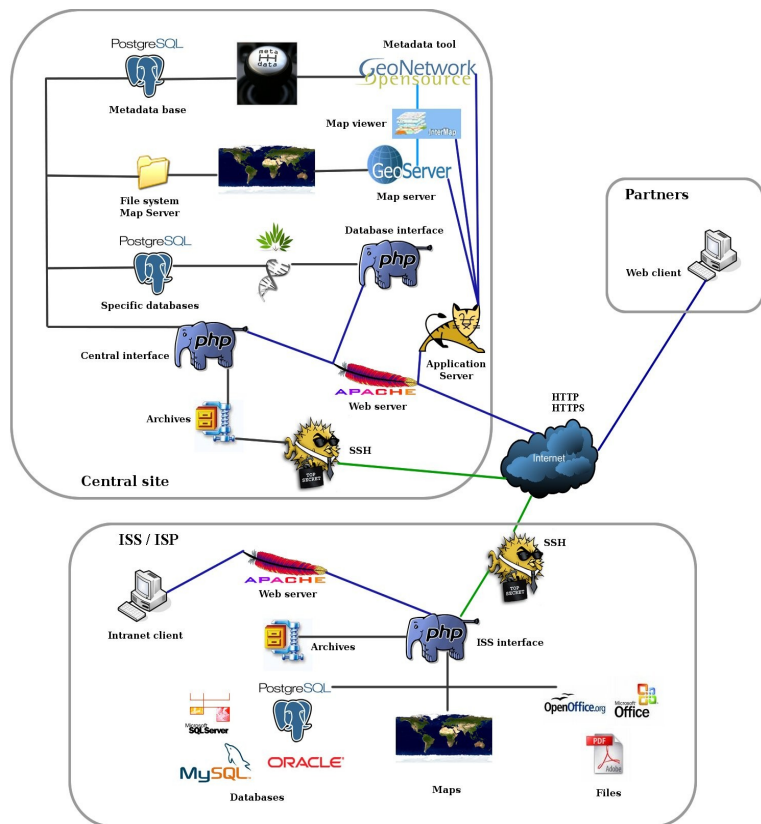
PostgreSQL

meta data

Metadata tool

GeoNetwork opensource

Metadata base

Map viewer

InterMap

GeoServer

File system Map Server

Map server

Partners

PostgreSQL

Database interface

php

Web client

Specific databases

php

Central interface

APACHE

Application Server

Web server

HTTP HTTPS

Archives

SSH

TOP SECRET

Internet

Central site

ISS / ISP

SSH

TOP SECRET

APACHE

Web server

Intranet client

php

ISS interface

Archives

PostgreSQL

OpenOffice.org

Microsoft Office

Microsoft SQLServer

PDF

Adobe

MySQL

ORACLE

Databases

Maps

Files